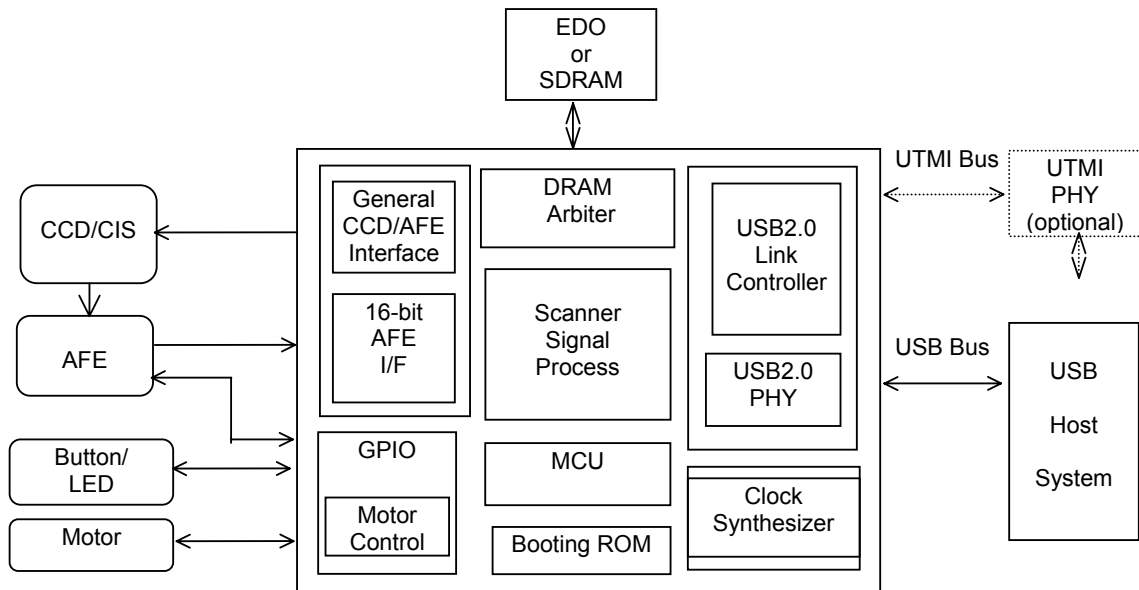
EDO
or
SDRAM

CCD/CIS

AFE

Button/
LED

Motor

General
CCD/AFE
Interface

16-bit
AFE
I/F

GPIO

Motor
Control

DRAM
Arbiter

Scanner
Signal
Process

MCU

Booting ROM

USB2.0
Link
Controller

USB2.0
PHY

Clock
Synthesizer

UTMI Bus

UTMI
PHY
(optional)

USB Bus

USB
Host
System